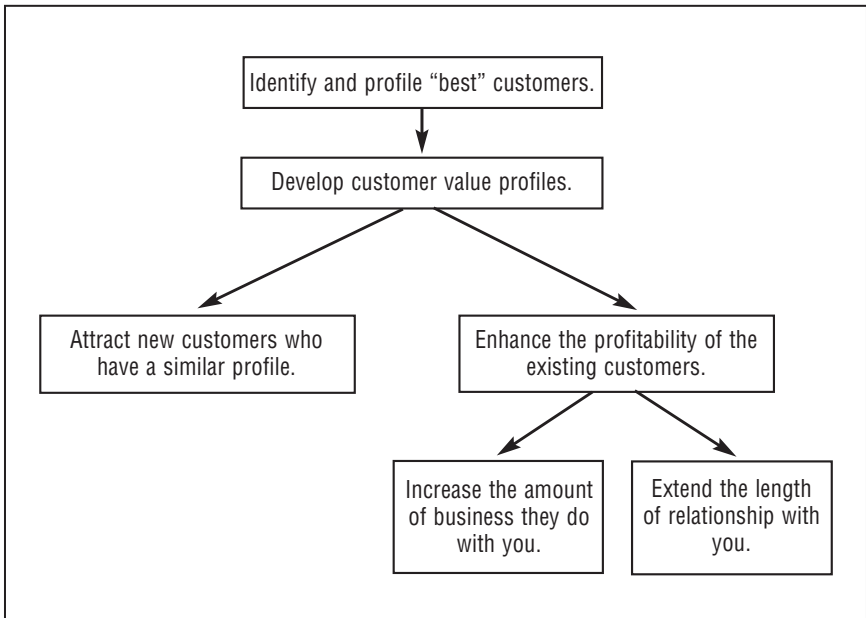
Identify and profile “best” customers.

Develop customer value profiles.

Attract new customers who have a similar profile.

Enhance the profitability of the existing customers.

Increase the amount of business they do with you.

Extend the length of relationship with you.